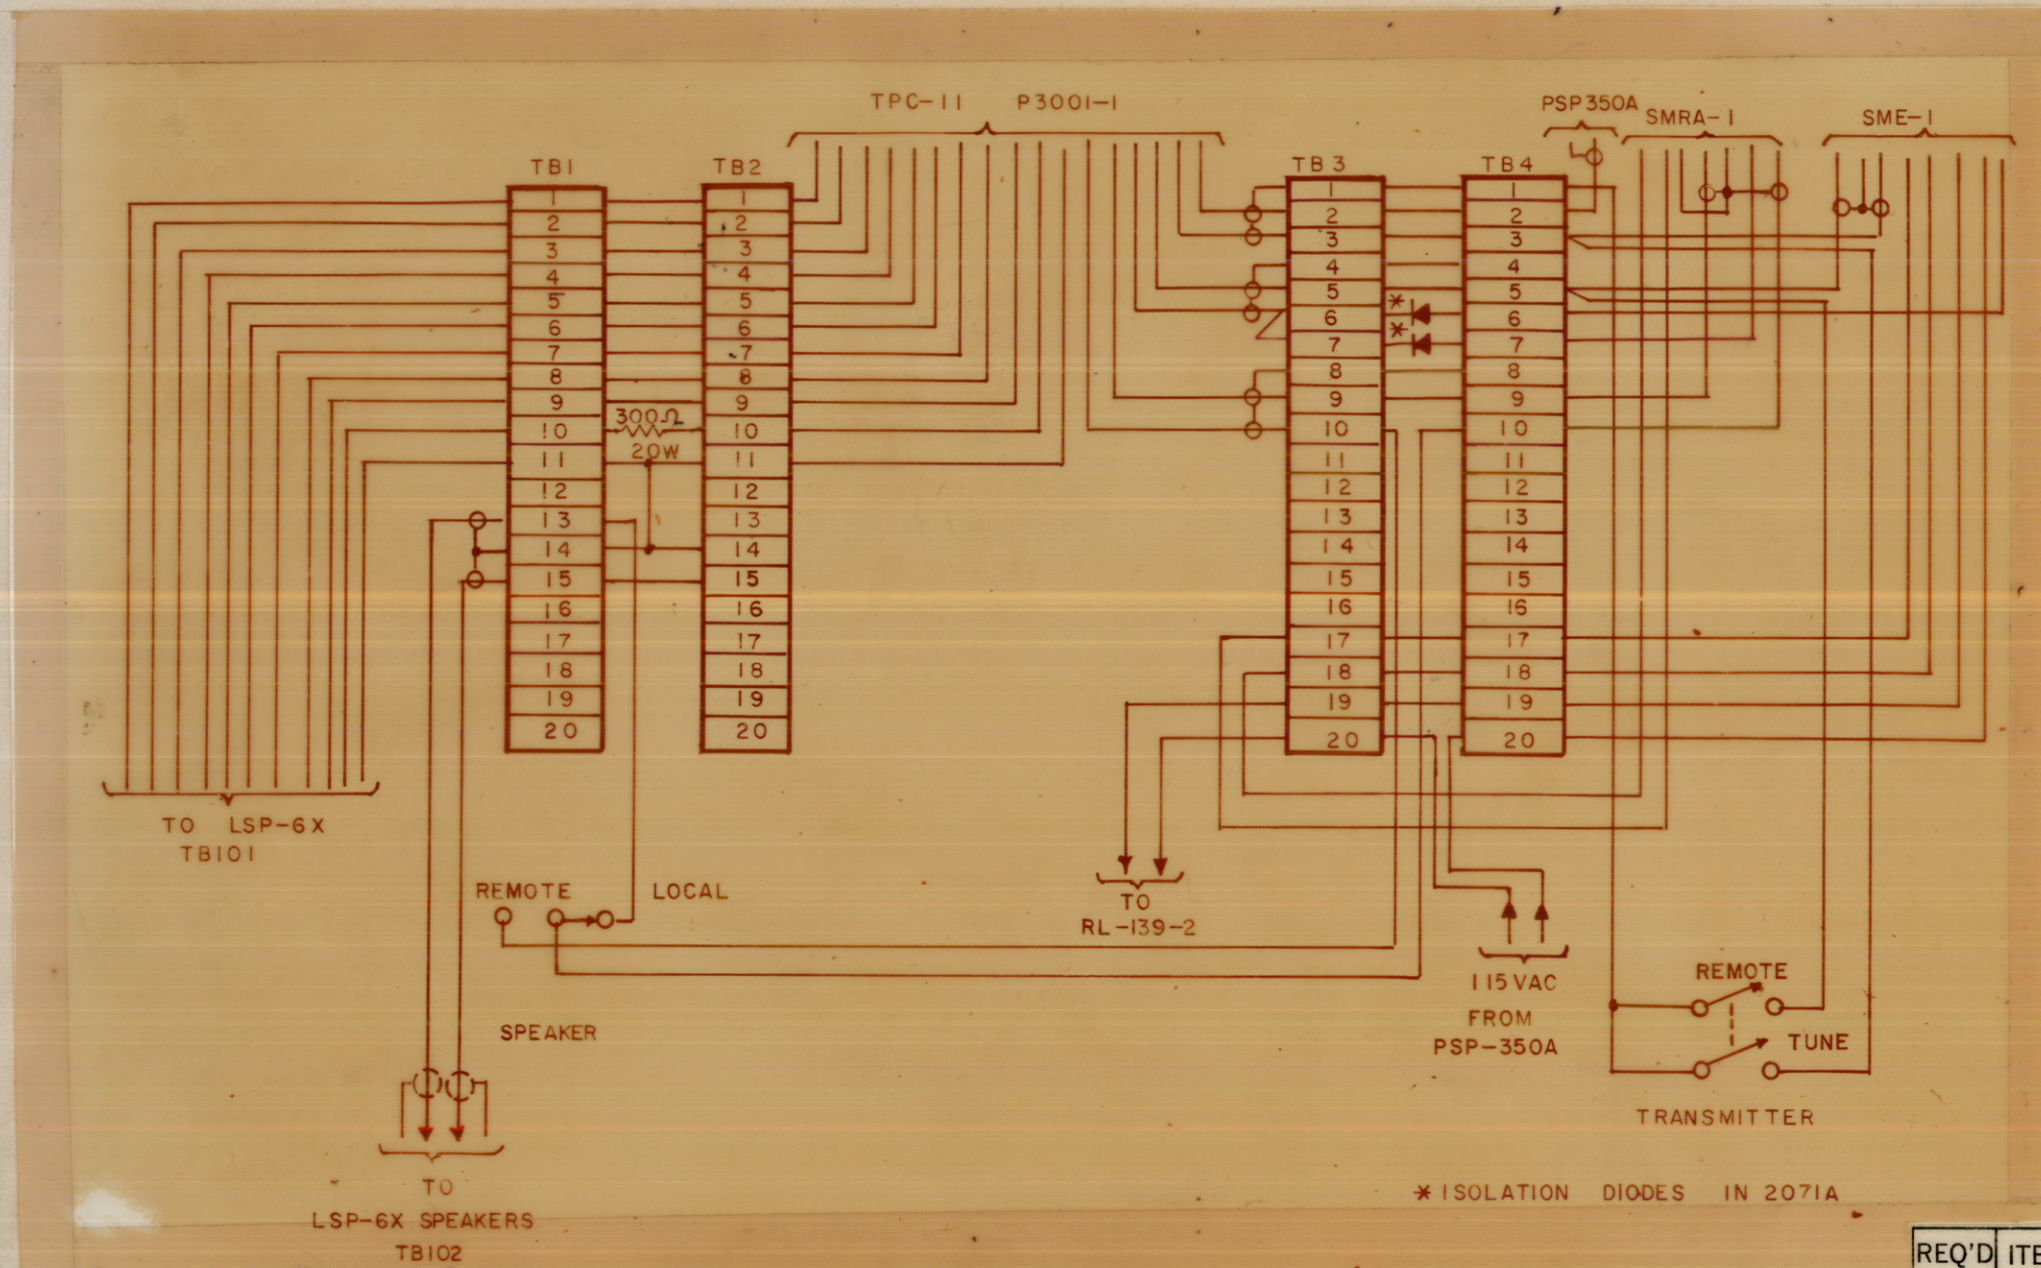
TPC-11 P3001-1

PSP350A

SMRA-1

SME-1

TB1

TB2

TB3

TB4

1 2 3 4 5 6 7 8 9 10 11 12 13 14 15 16 17 18 19 20

1 2 3 4 5 6 7 8 9 10 11 12 13 14 15 16 17 18 19 20

1 2 3 4 5 6 7 8 9 10 11 12 13 14 15 16 17 18 19 20

1 2 3 4 5 6 7 8 9 10 11 12 13 14 15 16 17 18 19 20

300Ω 20W

TO LSP-6X TB101

REMOTE LOCAL

TO RL-139-2

115 VAC FROM PSP-350A

REMOTE

TUNE

TRANSMITTER

SPEAKER

TO LSP-6X SPEAKERS TB102

* ISOLATION DIODES IN 2071A

REQ'D ITE